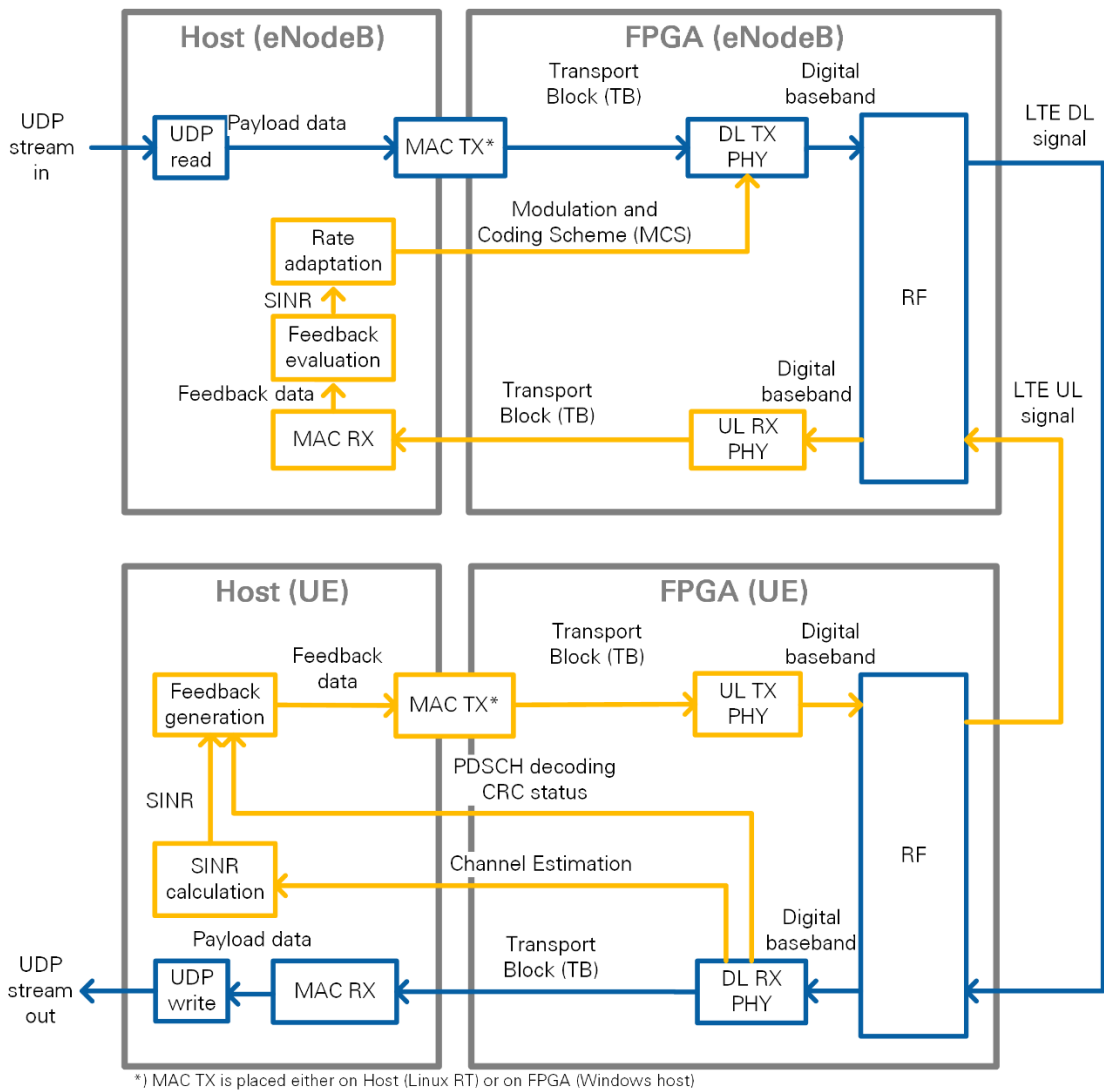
Host (eNodeB)

FPGA (eNodeB)

UDP stream in

UDP read

Payload data

MAC TX*

Transport Block (TB)

DL TX PHY

Digital baseband

LTE DL signal

Modulation and Coding Scheme (MCS)

Rate adaptation

SINR

Feedback evaluation

RF

Feedback data

Transport Block (TB)

Digital baseband

LTE UL signal

MAC RX

UL RX PHY

Host (UE)

FPGA (UE)

Transport Block (TB)

Digital baseband

Feedback data

Feedback generation

MAC TX*

UL TX PHY

PDSCH decoding CRC status

SINR

SINR calculation

Channel Estimation

RF

Payload data

Transport Block (TB)

Digital baseband

UDP stream out

UDP write

MAC RX

DL RX PHY

*) MAC TX is placed either on Host (Linux RT) or on FPGA (Windows host)